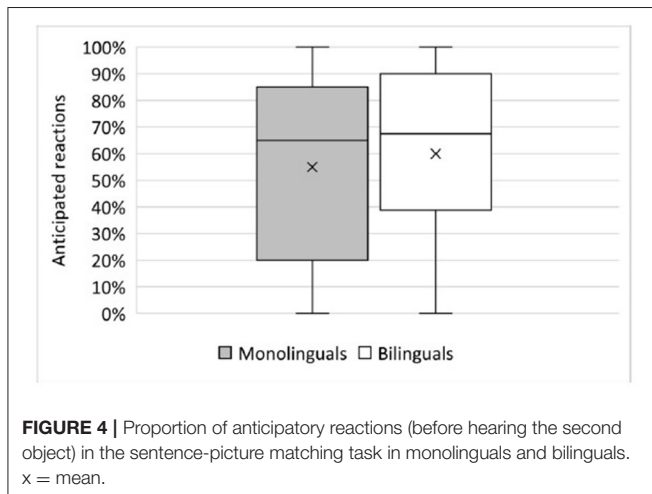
100%
90%
80%
70%
60%
50%
40%
30%
20%
10%
0%

Anticipated reactions

Monolinguals Bilinguals

**FIGURE 4 |** Proportion of anticipatory reactions (before hearing the second object) in the sentence-picture matching task in monolinguals and bilinguals. x = mean.